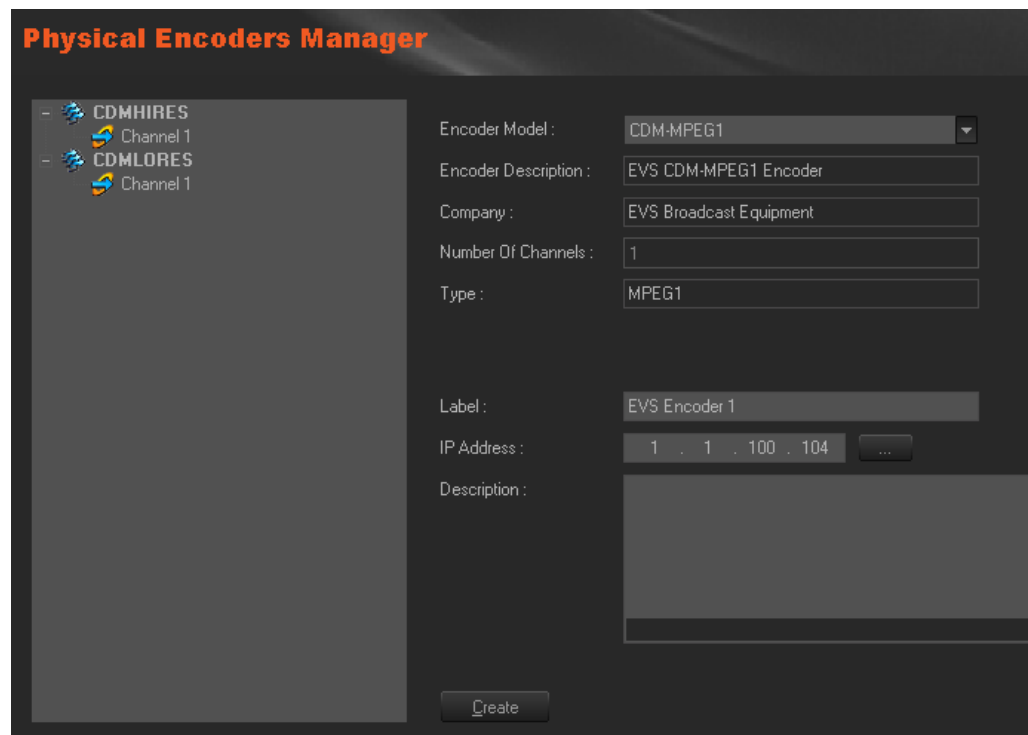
Physical Encoders Manager

- CDMHIRES
Channel 1
- CDMLORES
Channel 1

Encoder Model : CDM-MPEG1
Encoder Description : EVS CDM-MPEG1 Encoder
Company : EVS Broadcast Equipment
Number Of Channels : 1
Type : MPEG1

Label : EVS Encoder 1
IP Address : 1 . 1 . 100 . 104 ...
Description :

Create